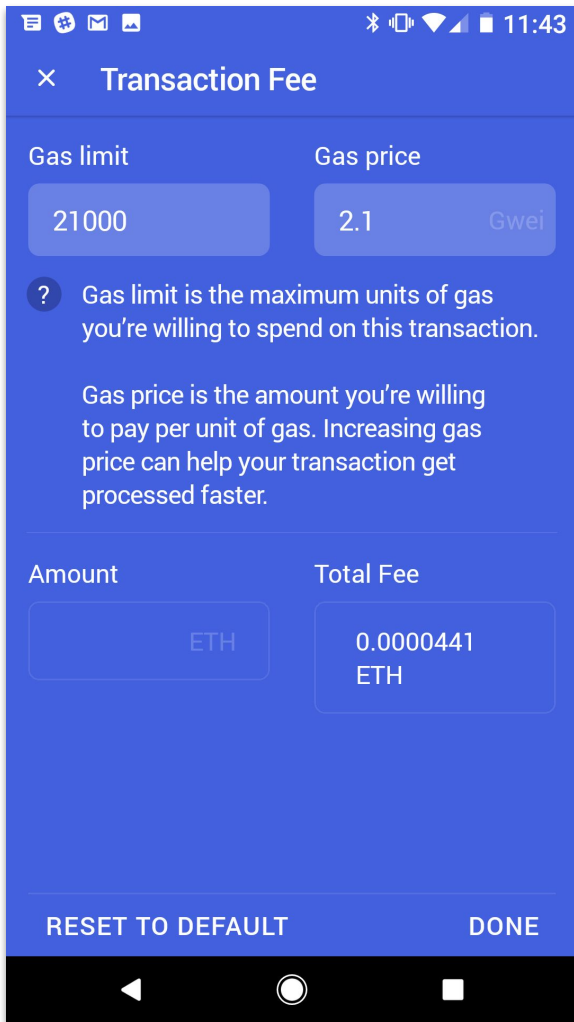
11:43

× Transaction Fee

Gas limit

21000

Gas price

2.1 Gwei

? Gas limit is the maximum units of gas you’re willing to spend on this transaction.

Gas price is the amount you’re willing to pay per unit of gas. Increasing gas price can help your transaction get processed faster.

Amount

ETH

Total Fee

0.0000441 ETH

RESET TO DEFAULT

DONE